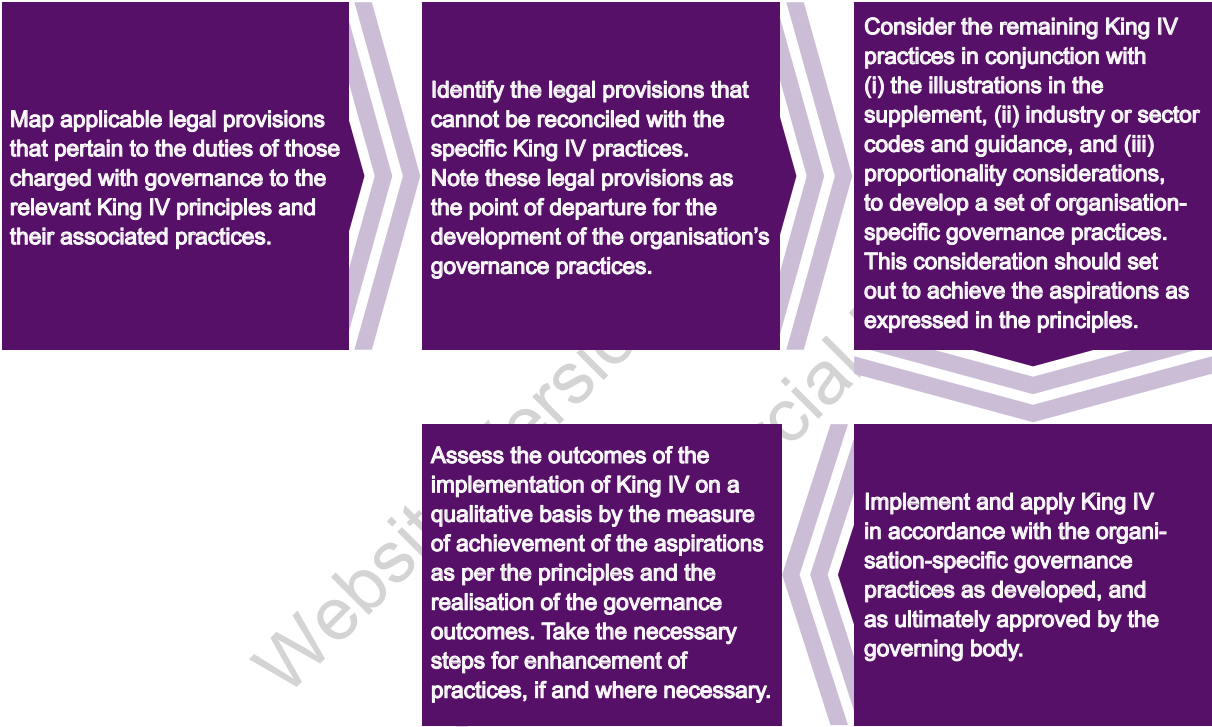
Map applicable legal provisions that pertain to the duties of those charged with governance to the relevant King IV principles and their associated practices.

Identify the legal provisions that cannot be reconciled with the specific King IV practices. Note these legal provisions as the point of departure for the development of the organisation's governance practices.

Consider the remaining King IV practices in conjunction with (i) the illustrations in the supplement, (ii) industry or sector codes and guidance, and (iii) proportionality considerations, to develop a set of organisation-specific governance practices. This consideration should set out to achieve the aspirations as expressed in the principles.

Implement and apply King IV in accordance with the organisation-specific governance practices as developed, and as ultimately approved by the governing body.

Assess the outcomes of the implementation of King IV on a qualitative basis by the measure of achievement of the aspirations as per the principles and the realisation of the governance outcomes. Take the necessary steps for enhancement of practices, if and where necessary.

Website version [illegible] cial